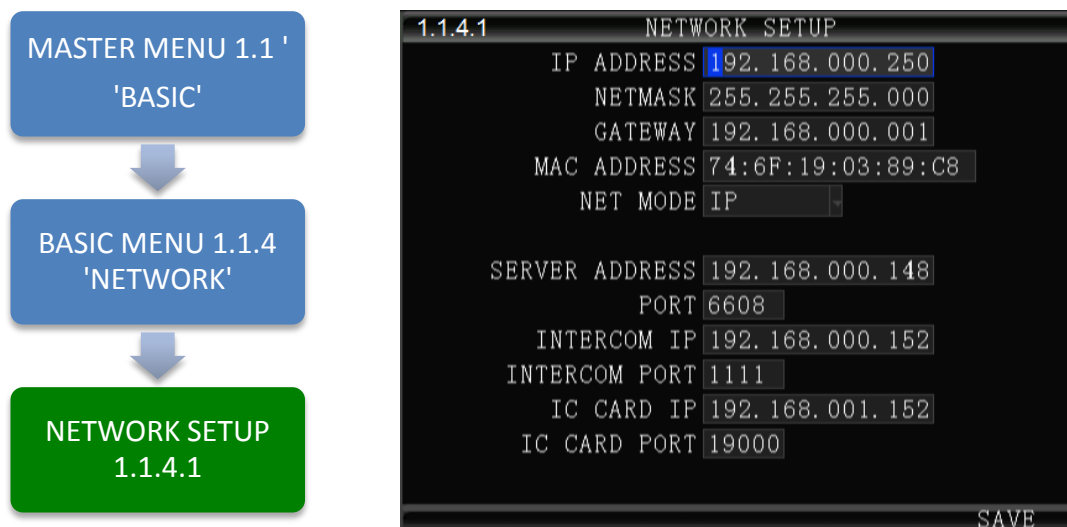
MASTER MENU 1.1 '
'BASIC'

BASIC MENU 1.1.4
'NETWORK'

NETWORK SETUP
1.1.4.1

1.1.4.1 NETWORK SETUP

| | |
|---|---|
| IP ADDRESS | 192.168.000.250 |
| NETMASK | 255.255.255.000 |
| GATEWAY | 192.168.000.001 |
| MAC ADDRESS | 74:6F:19:03:89:C8 |
| NET MODE | IP |
| SERVER ADDRESS | 192.168.000.148 |
| PORT | 6608 |
| INTERCOM IP | 192.168.000.152 |
| INTERCOM PORT | 1111 |
| IC CARD IP | 192.168.001.152 |
| IC CARD PORT | 19000 |

SAVE